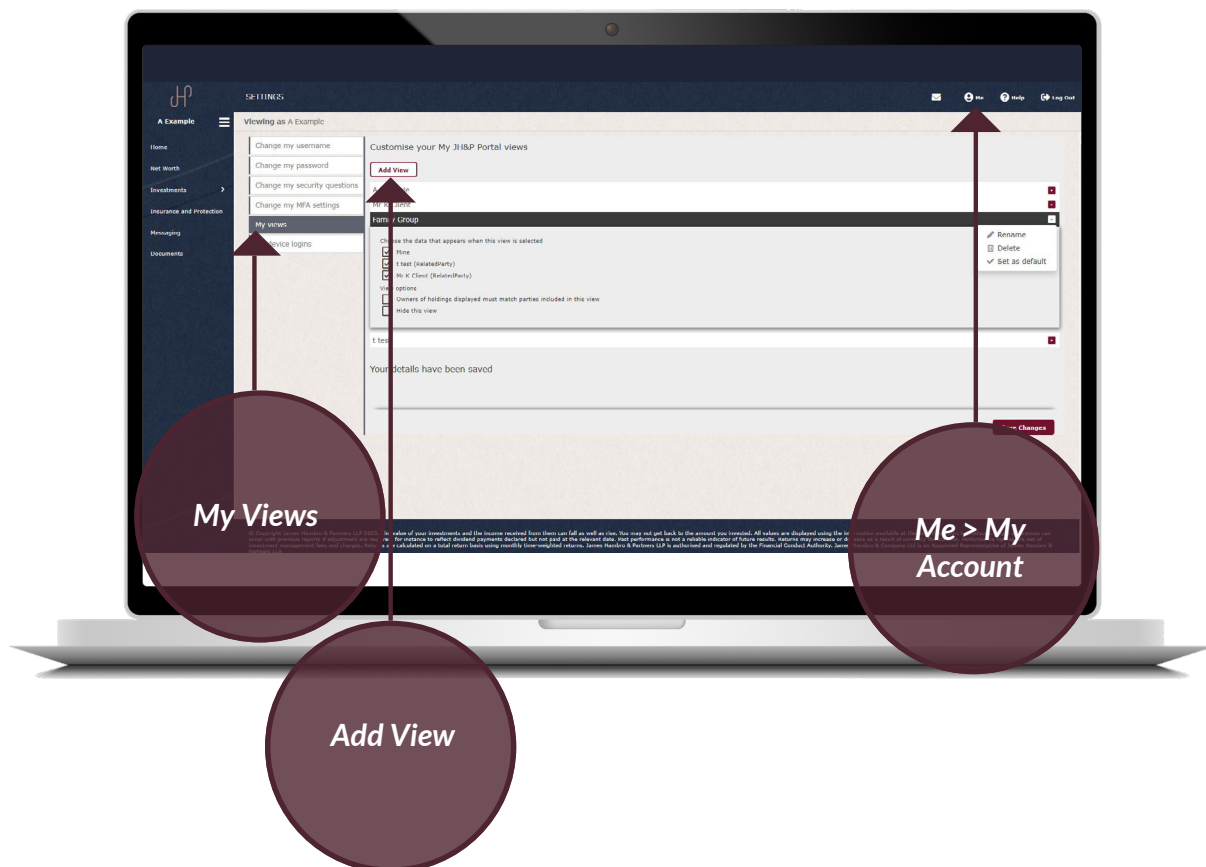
JHP

SETTINGS

Me Help Log Out

A Example

Viewing as A Example

Home
Net Worth
Investments
Insurance and Protection
Messaging
Documents

Change my username
Change my password
Change my security questions
Change my MFA settings
My views
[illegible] device logins

Customise your My JH&P Portal views

Add View

A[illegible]e
Mr K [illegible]lient
Family Group

Choose the data that appears when this view is selected
Mine
t test (RelatedParty)
Mr K Client (RelatedParty)
View options
Owners of holdings displayed must match parties included in this view
Hide this view

Rename
Delete
Set as default

t tes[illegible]

Your details have been saved

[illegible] Changes

© Copyright James Hambro & Partners LLP 2023. The value of your investments and the income received from them can fall as well as rise. You may not get back to the amount you invested. All values are displayed using the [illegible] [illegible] for instance to reflect dividend payments declared but not paid at the relevant date. Past performance is not a reliable indicator of future results. Returns may increase or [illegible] calculated on a total return basis using monthly time-weighted returns. James Hambro & Partners LLP is authorised and regulated by the Financial Conduct Authority. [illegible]

My Views

Add View

Me > My Account